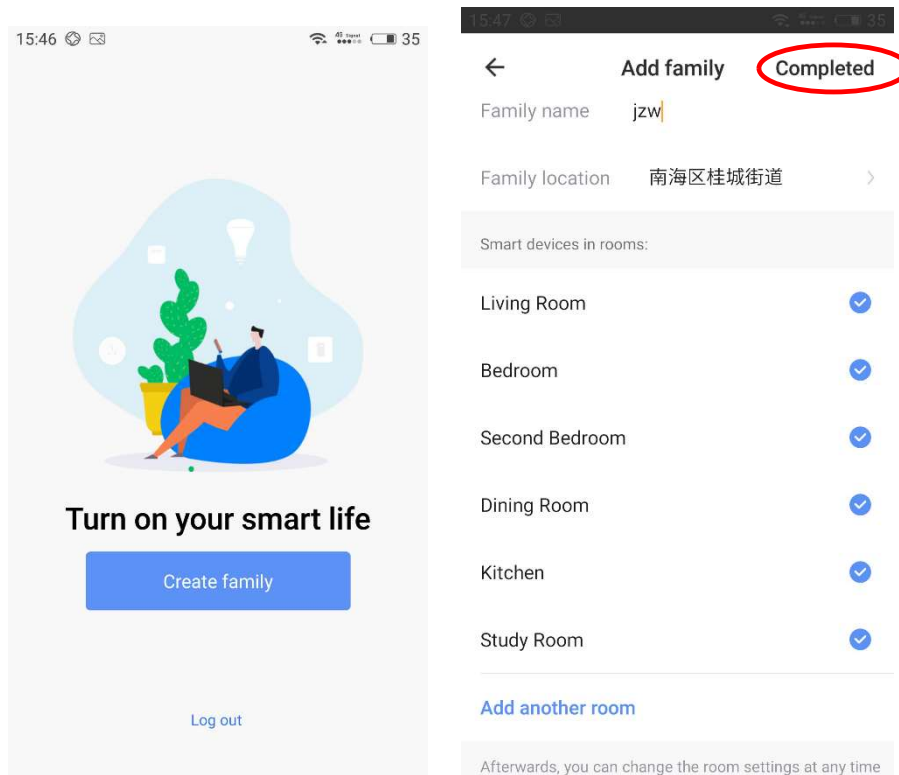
15:46 35

Turn on your smart life

Create family

Log out

15:47 35

Add family

Completed

Family name jzw

Family location 南海区桂城街道

Smart devices in rooms:

Living Room

Bedroom

Second Bedroom

Dining Room

Kitchen

Study Room

Add another room

Afterwards, you can change the room settings at any time